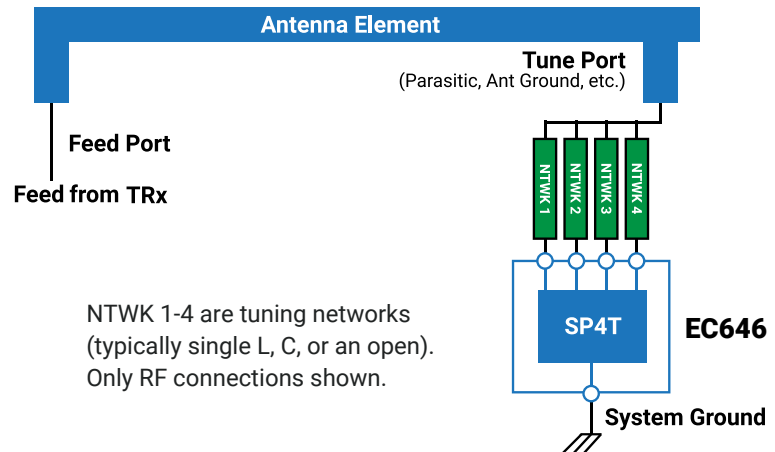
Antenna Element

Tune Port
(Parasitic, Ant Ground, etc.)

Feed Port

Feed from TRx

NTWK 1
NTWK 2
NTWK 3
NTWK 4

SP4T

EC646

NTWK 1-4 are tuning networks (typically single L, C, or an open). Only RF connections shown.

System Ground